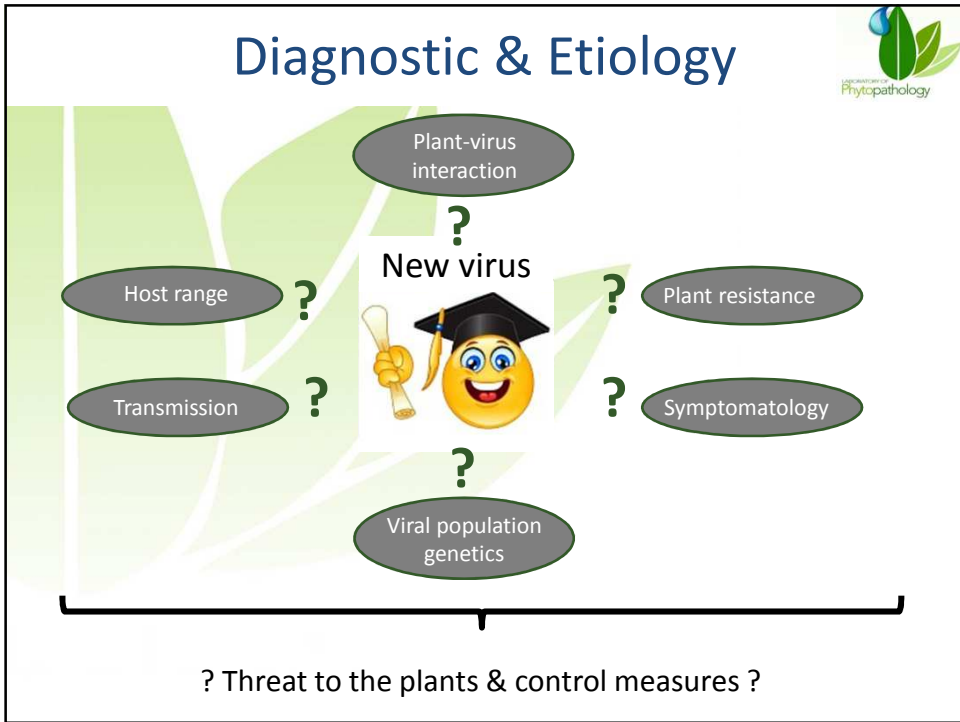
Diagnostic & Etiology

LABORATORY OF Phytopathology

Plant-virus interaction

?

New virus

Host range

?

?

Plant resistance

Transmission

?

?

Symptomatology

?

Viral population genetics

? Threat to the plants & control measures ?